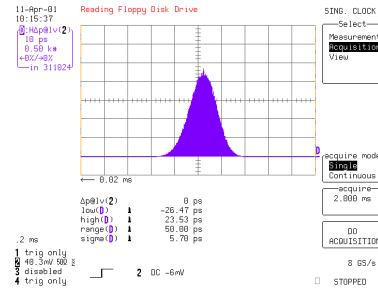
11-Apr-01
10:15:37

D:Hδp@lv(2)
10 ps
0.50 k≡
←0%/→0%
in 311824

Reading Floppy Disk Drive

SING. CLOCK

Select
Measurement
Acquisition
View

← 0.02 ms

D

acquire mode
Single
Continuous

acquire
2.000 ms

DO
ACQUISITION

8 GS/s

STOPPED

Δp@lv(2) 0 ps
low(D) -26.47 ps
high(D) 23.53 ps
range(D) 50.00 ps
sigma(D) 5.70 ps

.2 ms

1 trig only
2 40.3mV 500 Ω
3 disabled
4 trig only

2 DC -6mV